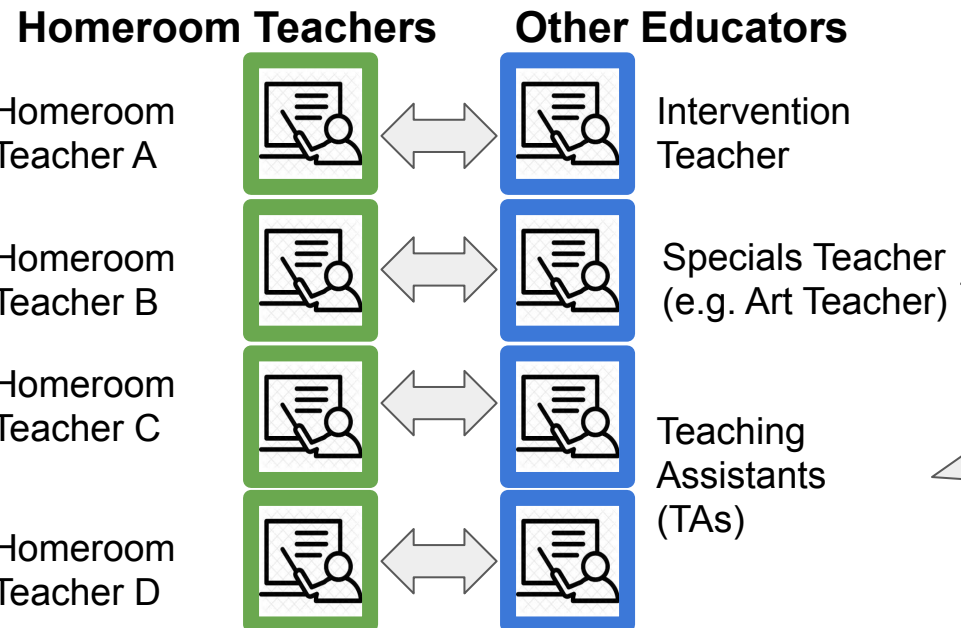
Homeroom Teachers

Other Educators

Homeroom Teacher A

Intervention Teacher

Homeroom Teacher B

Specials Teacher (e.g. Art Teacher)

Homeroom Teacher C

Teaching Assistants (TAs)

Homeroom Teacher D